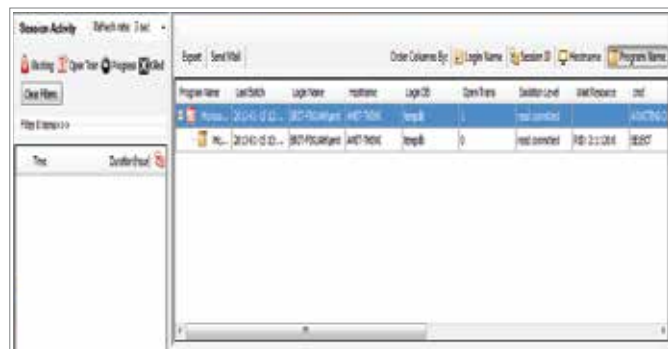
Session Activity Refresh rate: 3 sec

Waiting Open Tran Progress Killed

Clear Filters

Filter 0 items>>>

Time Duration(hour)

Export Send Mail

Order Columns By: Login Name Session ID Hostname Program Name

| Program Name | Last Batch | Login Name | Hostname | Login DB | Open Trans | Isolation Level | Wait Resource | cmd |
|---|---|---|---|---|---|---|---|---|
| Micros... | 2013-01-15 12:... | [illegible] | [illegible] | tempdb | 1 | read committed | | AWAITING C |
| Mi... | 2013-01-15 12:... | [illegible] | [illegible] | tempdb | 0 | read committed | RID: 2:1:1316 | SELECT |